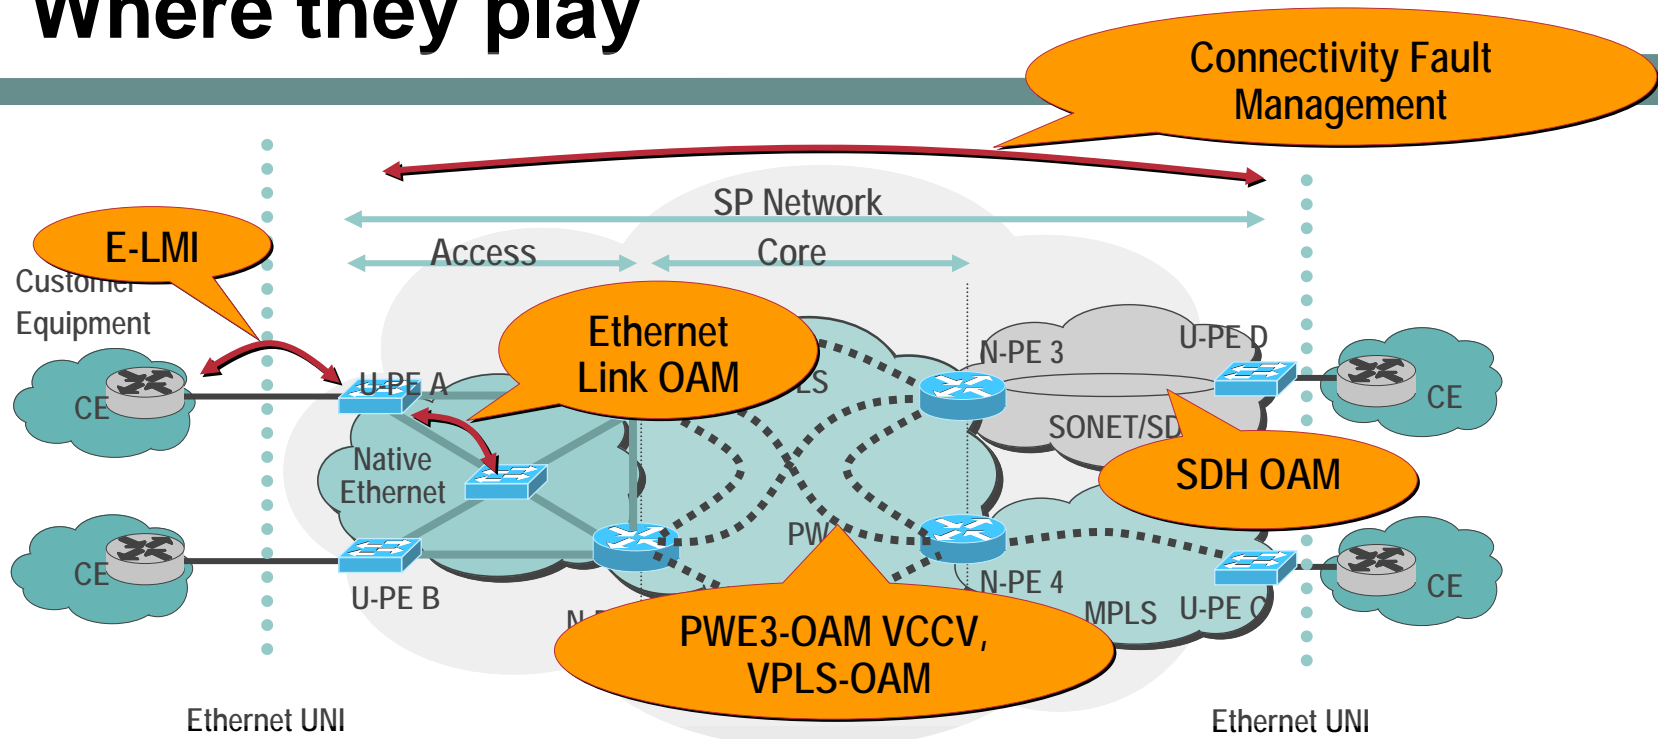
Where they play

Connectivity Fault Management

SP Network

Access

Core

E-LMI

Customer Equipment

Ethernet Link OAM

CE

U-PE A

Native Ethernet

LS

N-PE 3

U-PE D

SONET/SD

SDH OAM

CE

CE

U-PE B

PW

N-PE 4

MPLS

U-PE C

CE

N-

PWE3-OAM VCCV, VPLS-OAM

Ethernet UNI

Ethernet UNI